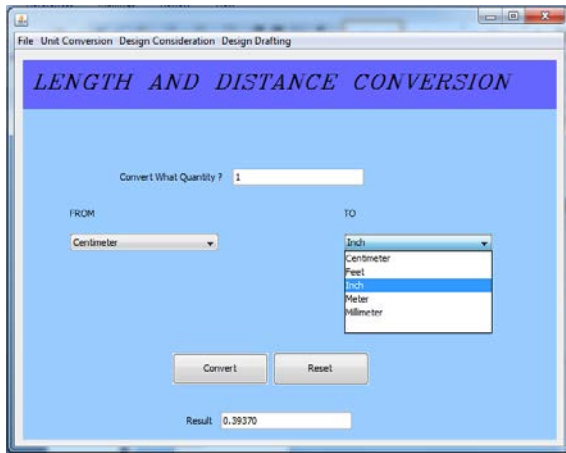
File Unit Conversion Design Consideration Design Drafting

LENGTH AND DISTANCE CONVERSION

Convert What Quantity ? 1

FROM

TO

Centimeter

Inch

Centimeter
Feet
Inch
Meter
Millimeter

Convert

Reset

Result 0.39370